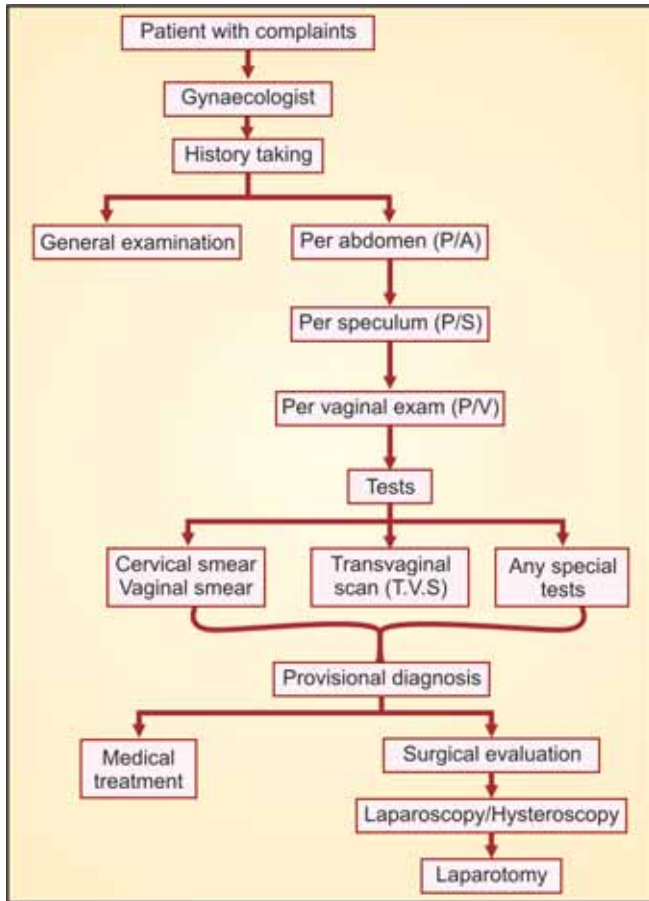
Patient with complaints

Gynaecologist

History taking

General examination

Per abdomen (P/A)

Per speculum (P/S)

Per vaginal exam (P/V)

Tests

Cervical smear
Vaginal smear

Transvaginal scan (T.V.S)

Any special tests

Provisional diagnosis

Medical treatment

Surgical evaluation

Laparoscopy/Hysteroscopy

Laparotomy